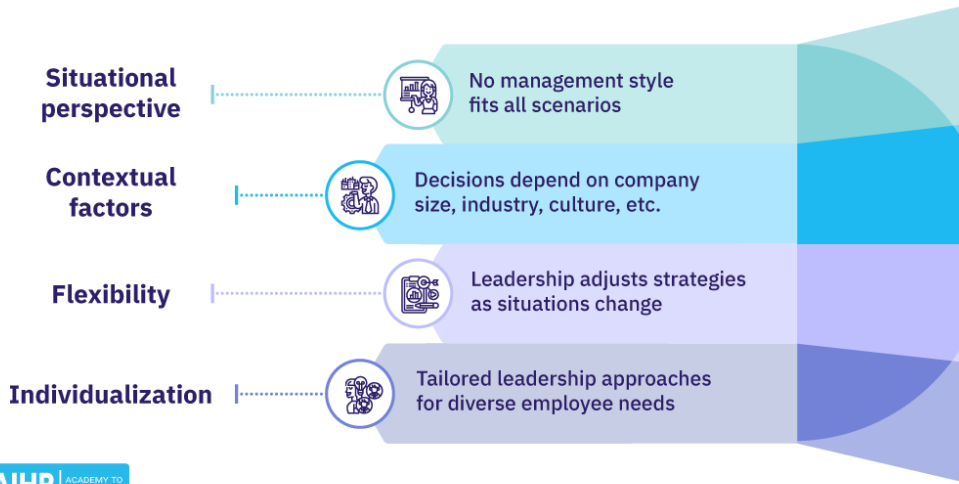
Situational perspective

No management style fits all scenarios

Contextual factors

Decisions depend on company size, industry, culture, etc.

Flexibility

Leadership adjusts strategies as situations change

Individualization

Tailored leadership approaches for diverse employee needs

AIHR | ACADEMY TO